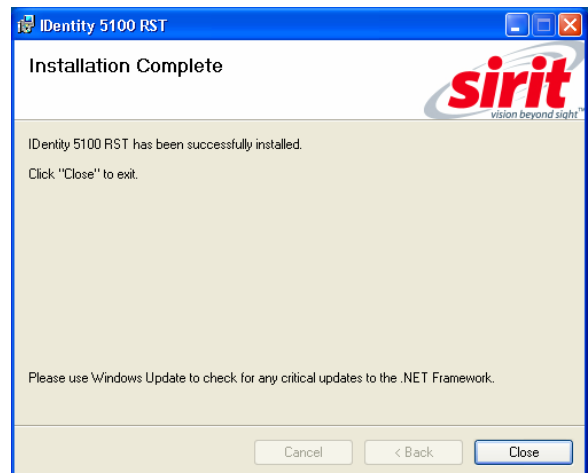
IDentity 5100 RST

Installation Complete

sirit
vision beyond sight™

IDentity 5100 RST has been successfully installed.

Click "Close" to exit.

Please use Windows Update to check for any critical updates to the .NET Framework.

Cancel
< Back
Close